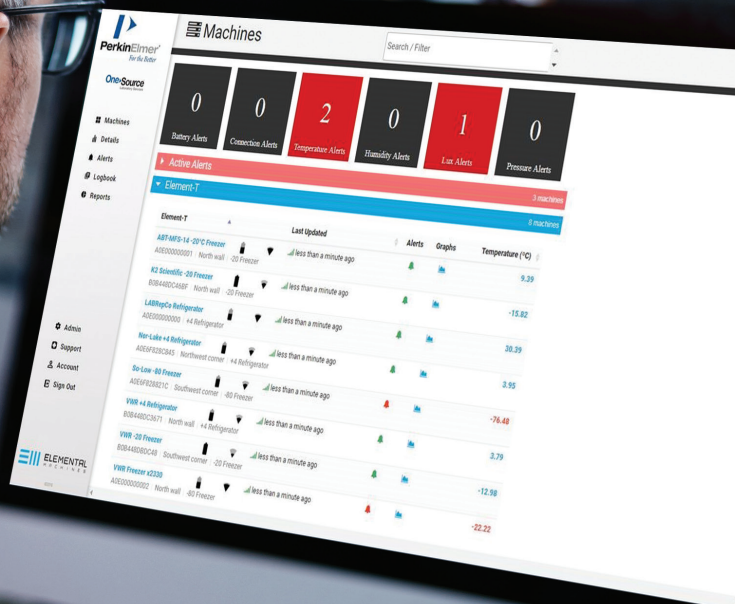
PerkinElmer
For the Better

OneSource

Machines
Details
Alerts
Logbook
Reports

Admin
Support
Account
Sign Out

ELEMENTAL MACHINES

Machines

Search / Filter

0
Battery Alerts

0
Connection Alerts

2
Temperature Alerts

0
Humidity Alerts

1
Lux Alerts

0
Pressure Alerts

Active Alerts

Element-T
3 machines

0 machines

| Element-T | Last Updated | Alerts | Graphs | Temperature (°C) |
|---|---|---|---|---|
| ABT-MFS-14 -20°C Freezer A0E000000001 North wall -20 Freezer | less than a minute ago | | | 9.39 |
| K2 Scientific -20 Freezer B0B448DC46BF North wall -20 Freezer | less than a minute ago | | | -15.82 |
| LABRepCo Refrigerator A0E000000000 +4 Refrigerator | less than a minute ago | | | 30.39 |
| Nor-Lake +4 Refrigerator A0E6F828C845 Northwest corner +4 Refrigerator | less than a minute ago | | | 3.95 |
| So-Low -80 Freezer A0E6F828821C Southwest corner -80 Freezer | less than a minute ago | | | -76.48 |
| VWR +4 Refrigerator B0B448DC3671 North wall +4 Refrigerator | less than a minute ago | | | 3.79 |
| VWR -20 Freezer B0B448DBDC48 Southwest corner -20 Freezer | less than a minute ago | | | -12.98 |
| VWR Freezer x2330 A0E000000002 North wall -80 Freezer | less than a minute ago | | | -22.22 |